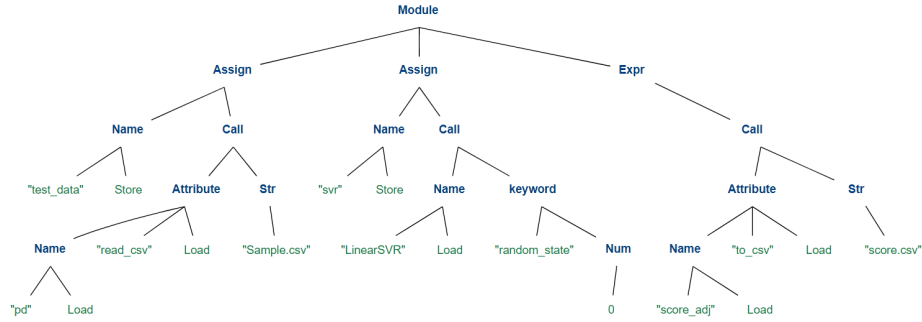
Module

Assign

Name

"test_data"

Store

Call

Attribute

Name

"pd"

Load

"read_csv"

Load

Str

"Sample.csv"

Assign

Name

"svr"

Store

Call

Name

"LinearSVR"

Load

keyword

"random_state"

Num

0

Expr

Call

Attribute

Name

"score_adj"

Load

"to_csv"

Load

Str

"score.csv"